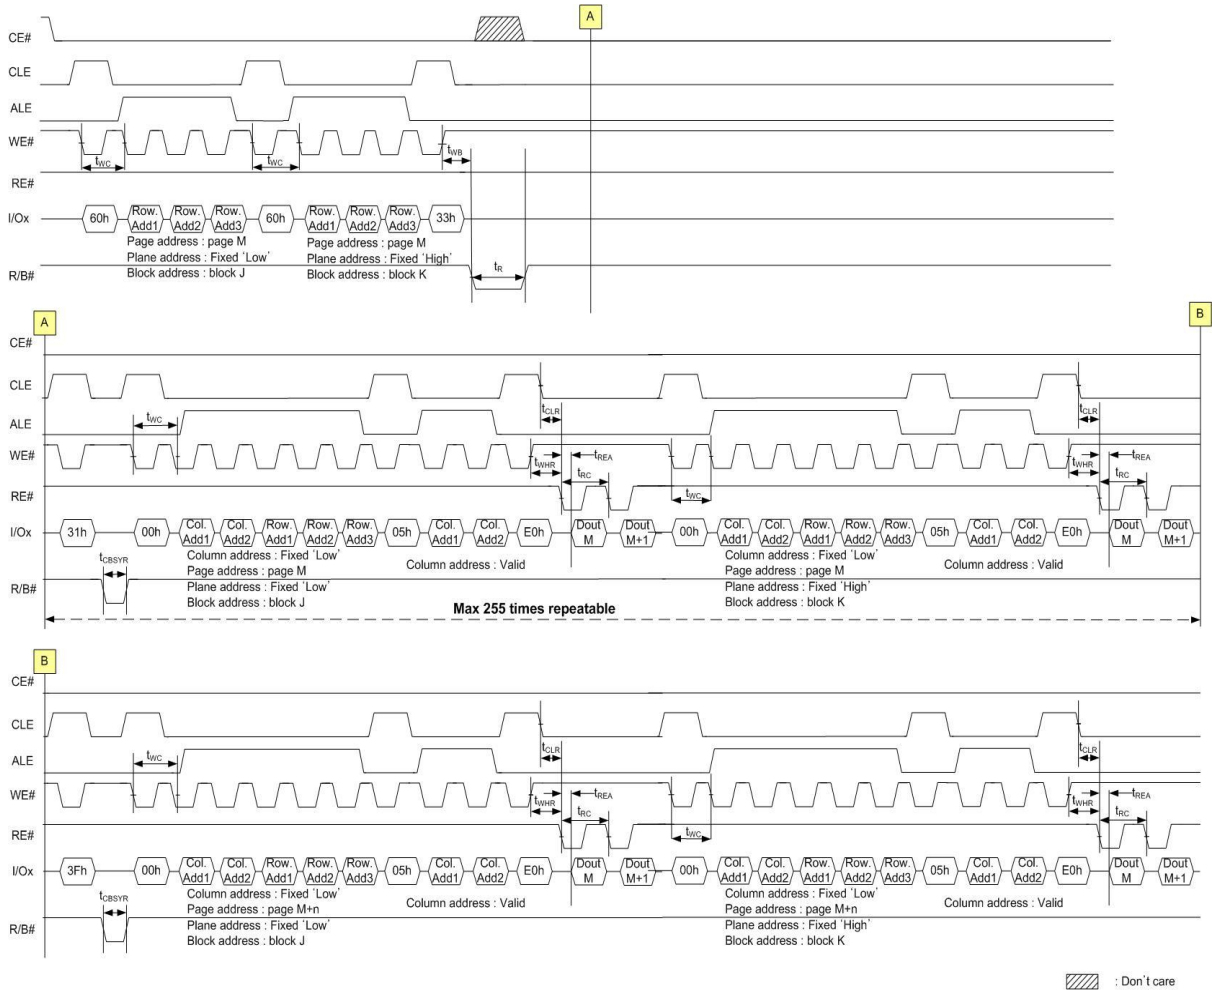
A

CE#

CLE

ALE

WE#

$t_{WC}$ $t_{WC}$ $t_{WB}$

RE#

I/Ox 60h Row. Add1 Row. Add2 Row. Add3 60h Row. Add1 Row. Add2 Row. Add3 33h

Page address : page M
Plane address : Fixed 'Low'
Block address : block J

Page address : page M
Plane address : Fixed 'High'
Block address : block K

R/B# $t_R$

A B

CE#

CLE

ALE

WE#

RE#

$t_{WC}$ $t_{CLR}$ $t_{WHR}$ $t_{REA}$ $t_{RC}$ $t_{WC}$ $t_{CLR}$ $t_{WHR}$ $t_{REA}$ $t_{RC}$

I/Ox 31h 00h Col. Add1 Col. Add2 Row. Add1 Row. Add2 Row. Add3 05h Col. Add1 Col. Add2 E0h Dout M Dout M+1 00h Col. Add1 Col. Add2 Row. Add1 Row. Add2 Row. Add3 05h Col. Add1 Col. Add2 E0h Dout M Dout M+1

$t_{CBSYR}$

Column address : Fixed 'Low'
Page address : page M
Plane address : Fixed 'Low'
Block address : block J

Column address : Valid

Column address : Fixed 'Low'
Page address : page M
Plane address : Fixed 'High'
Block address : block K

Column address : Valid

R/B#

Max 255 times repeatable

B

CE#

CLE

ALE

WE#

RE#

$t_{WC}$ $t_{CLR}$ $t_{WHR}$ $t_{REA}$ $t_{RC}$ $t_{WC}$ $t_{CLR}$ $t_{WHR}$ $t_{REA}$ $t_{RC}$

I/Ox 3Fh 00h Col. Add1 Col. Add2 Row. Add1 Row. Add2 Row. Add3 05h Col. Add1 Col. Add2 E0h Dout M Dout M+1 00h Col. Add1 Col. Add2 Row. Add1 Row. Add2 Row. Add3 05h Col. Add1 Col. Add2 E0h Dout M Dout M+1

$t_{CBSYR}$

Column address : Fixed 'Low'
Page address : page M+n
Plane address : Fixed 'Low'
Block address : block J

Column address : Valid

Column address : Fixed 'Low'
Page address : page M+n
Plane address : Fixed 'High'
Block address : block K

Column address : Valid

R/B#

: Don't care